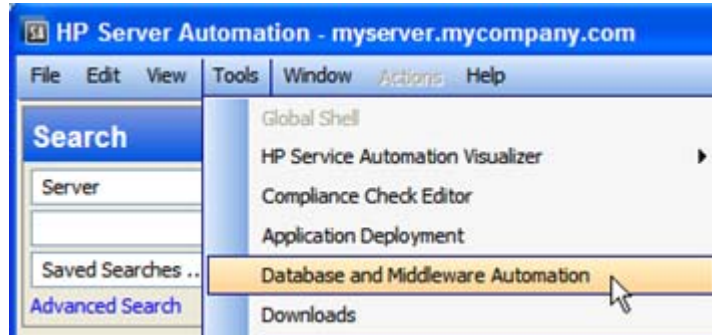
SA HP Server Automation - myserver.mycompany.com

File Edit View Tools Window Actions Help

Search

Server

Saved Searches ...

Advanced Search

Global Shell
HP Service Automation Visualizer
Compliance Check Editor
Application Deployment
Database and Middleware Automation
Downloads